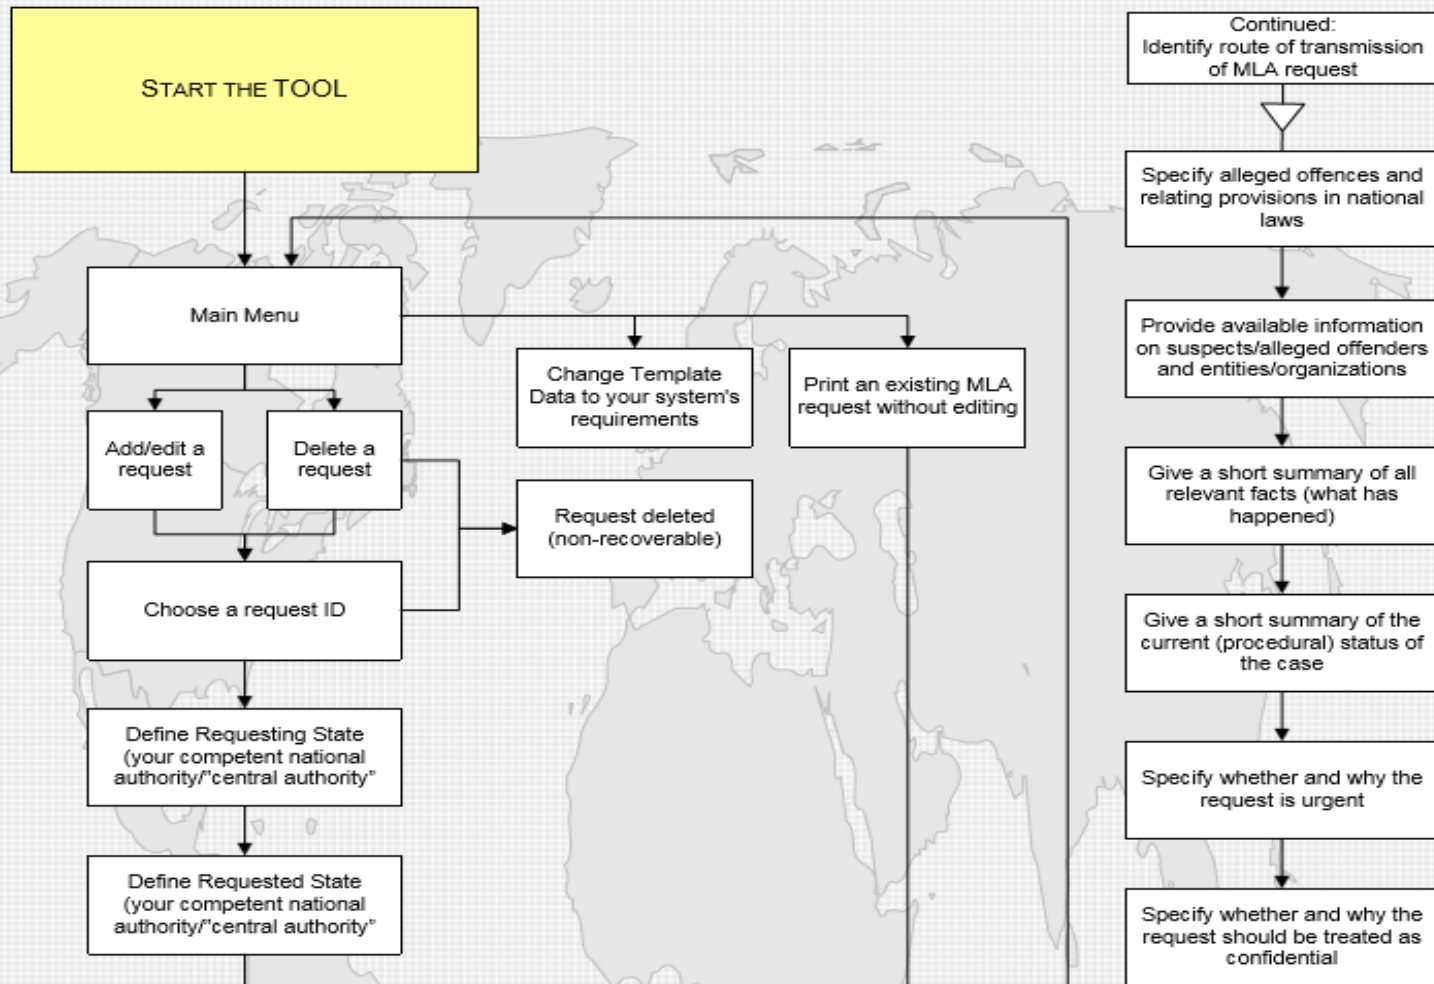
START THE TOOL

Main Menu

Add/edit a request

Delete a request

Choose a request ID

Define Requesting State (your competent national authority/"central authority"

Define Requested State (your competent national authority/"central authority"

Change Template Data to your system's requirements

Print an existing MLA request without editing

Request deleted (non-recoverable)

Continued: Identify route of transmission of MLA request

Specify alleged offences and relating provisions in national laws

Provide available information on suspects/alleged offenders and entities/organizations

Give a short summary of all relevant facts (what has happened)

Give a short summary of the current (procedural) status of the case

Specify whether and why the request is urgent

Specify whether and why the request should be treated as confidential